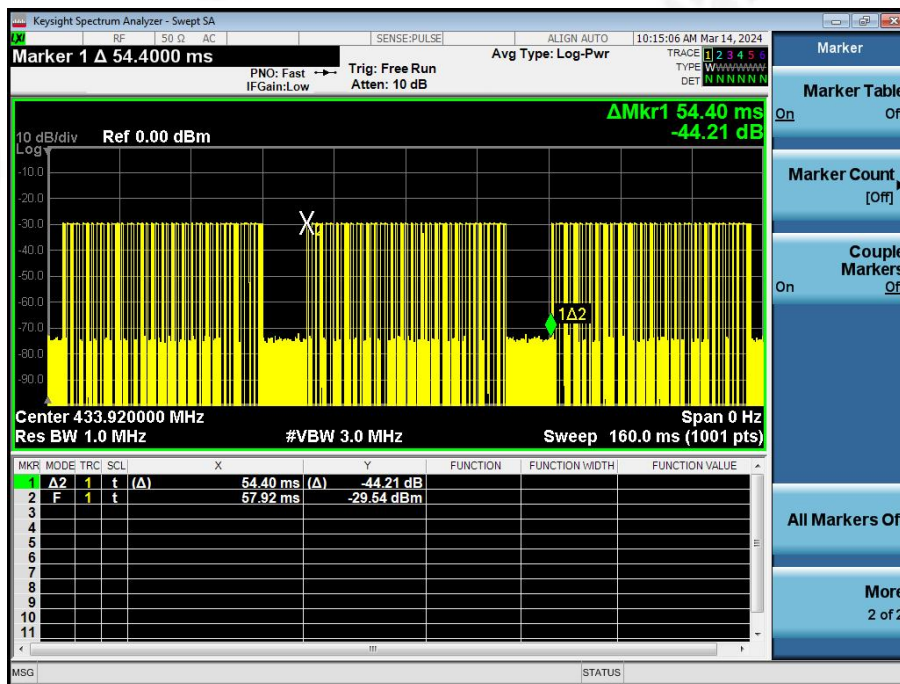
Keysight Spectrum Analyzer - Swept SA

RF | 50 Ω AC | SENSE:PULSE | ALIGN AUTO | 10:15:06 AM Mar 14, 2024

Marker 1 Δ 54.4000 ms

PNO: Fast
IFGain:Low

Trig: Free Run
Atten: 10 dB

Avg Type: Log-Pwr

TRACE 1 2 3 4 5 6
TYPE WWWWWW
DET N N N N N N

ΔMkr1 54.40 ms
-44.21 dB

10 dB/div Ref 0.00 dBm
Log

-10.0
-20.0
-30.0
-40.0
-50.0
-60.0
-70.0
-80.0
-90.0

X2

1Δ2

Center 433.920000 MHz
Res BW 1.0 MHz
#VBW 3.0 MHz
Span 0 Hz
Sweep 160.0 ms (1001 pts)

| MKR | MODE | TRC | SCL | X | | Y | FUNCTION | FUNCTION WIDTH | FUNCTION VALUE |
|---|---|---|---|---|---|---|---|---|---|
| 1 | Δ2 | 1 | t | (Δ) | 54.40 ms | (Δ) -44.21 dB | | | |
| 2 | F | 1 | t | | 57.92 ms | -29.54 dBm | | | |
| 3 | | | | | | | | | |
| 4 | | | | | | | | | |
| 5 | | | | | | | | | |
| 6 | | | | | | | | | |
| 7 | | | | | | | | | |
| 8 | | | | | | | | | |
| 9 | | | | | | | | | |
| 10 | | | | | | | | | |
| 11 | | | | | | | | | |

MSG | STATUS

Marker

Marker Table
On Of

Marker Count
[Off]

Couple Markers
On Of

All Markers Of

More
2 of 2